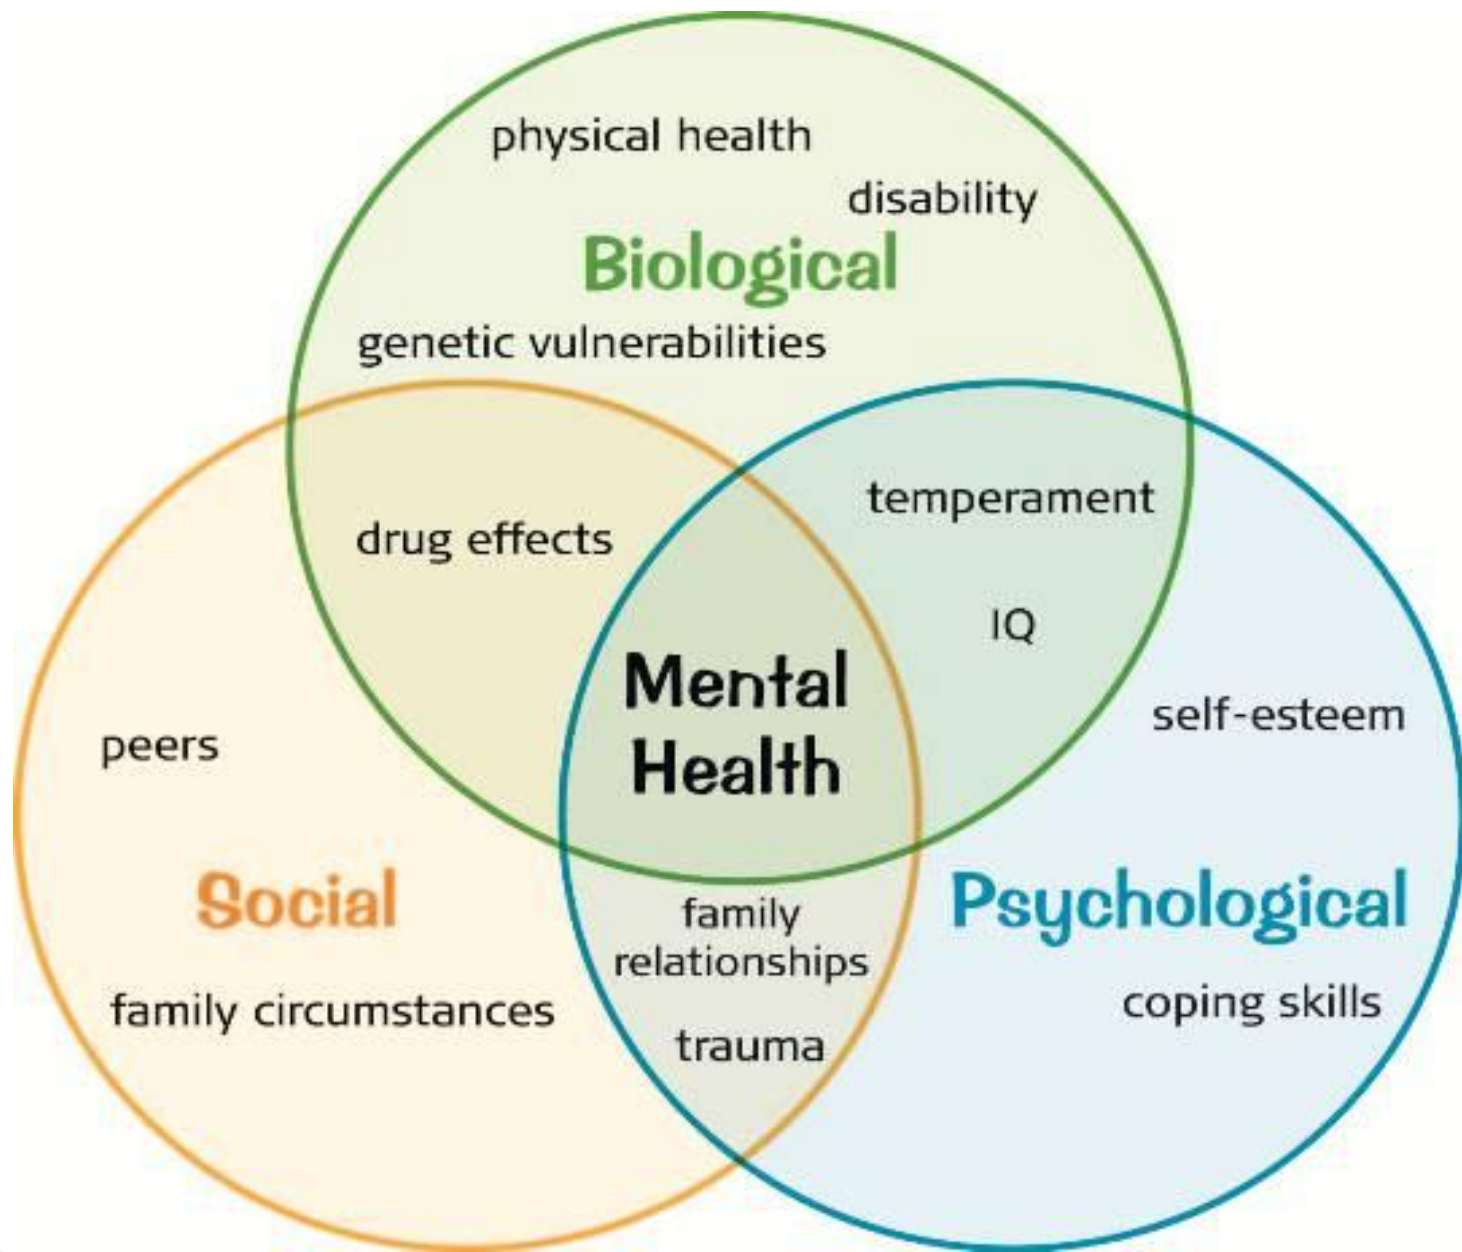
physical health

disability

Biological

genetic vulnerabilities

temperament

drug effects

IQ

Mental Health

self-esteem

peers

Social

family relationships

Psychological

family circumstances

coping skills

trauma